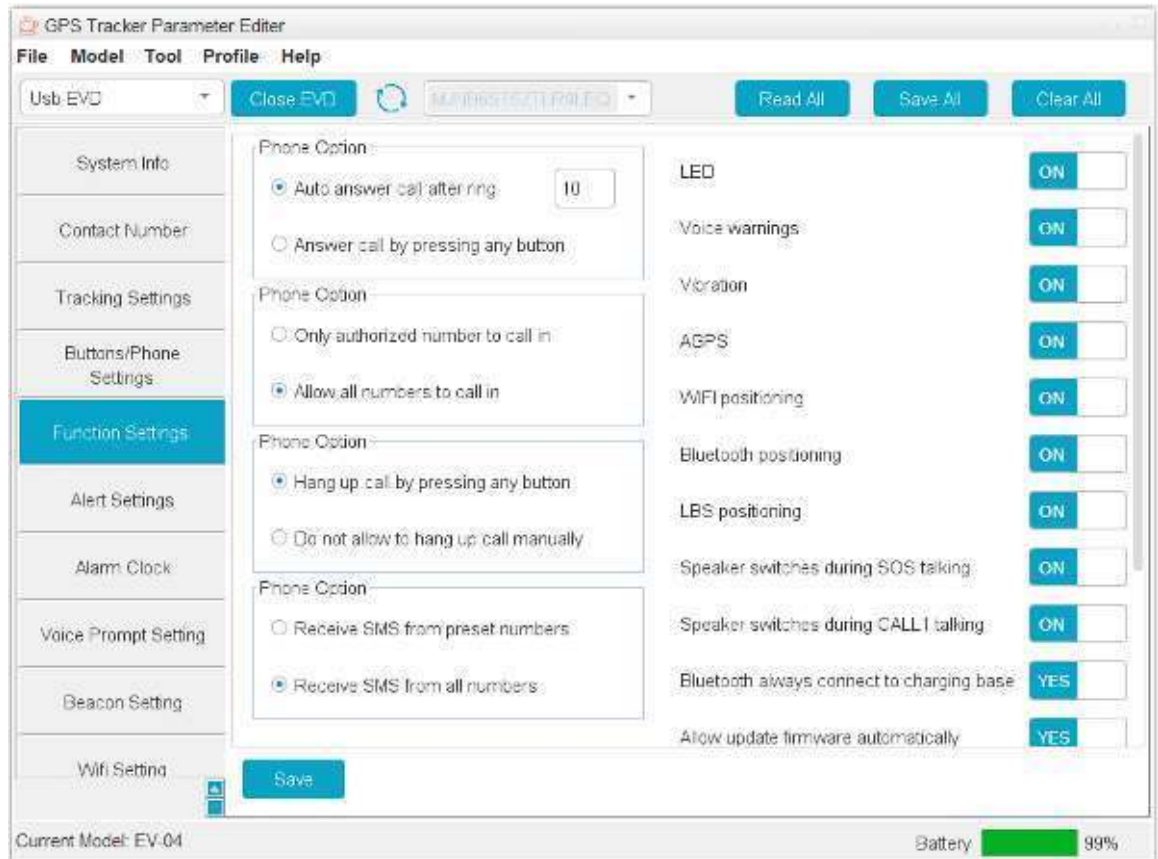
GPS Tracker Parameter Editer

File Model Tool Profile Help

Usb EVD

Close EVD

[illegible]

Read All

Save All

Clear All

System Info

Contact Number

Tracking Settings

Buttons/Phone Settings

Function Settings

Alert Settings

Alarm Clock

Voice Prompt Setting

Beacon Setting

Wifi Setting

Phone Option

Auto answer call after ring 10

Answer call by pressing any button

Phone Option

Only authorized number to call in

Allow all numbers to call in

Phone Option

Hang up call by pressing any button

Do not allow to hang up call manually

Phone Option

Receive SMS from preset numbers

Receive SMS from all numbers

LED ON

Voice warnings ON

Vibration ON

AGPS ON

WIFI positioning ON

Bluetooth positioning ON

LBS positioning ON

Speaker switches during SOS talking ON

Speaker switches during CALL1 talking ON

Bluetooth always connect to charging base YES

Allow update firmware automatically YES

Save

Current Model: EV-04

Battery 99%